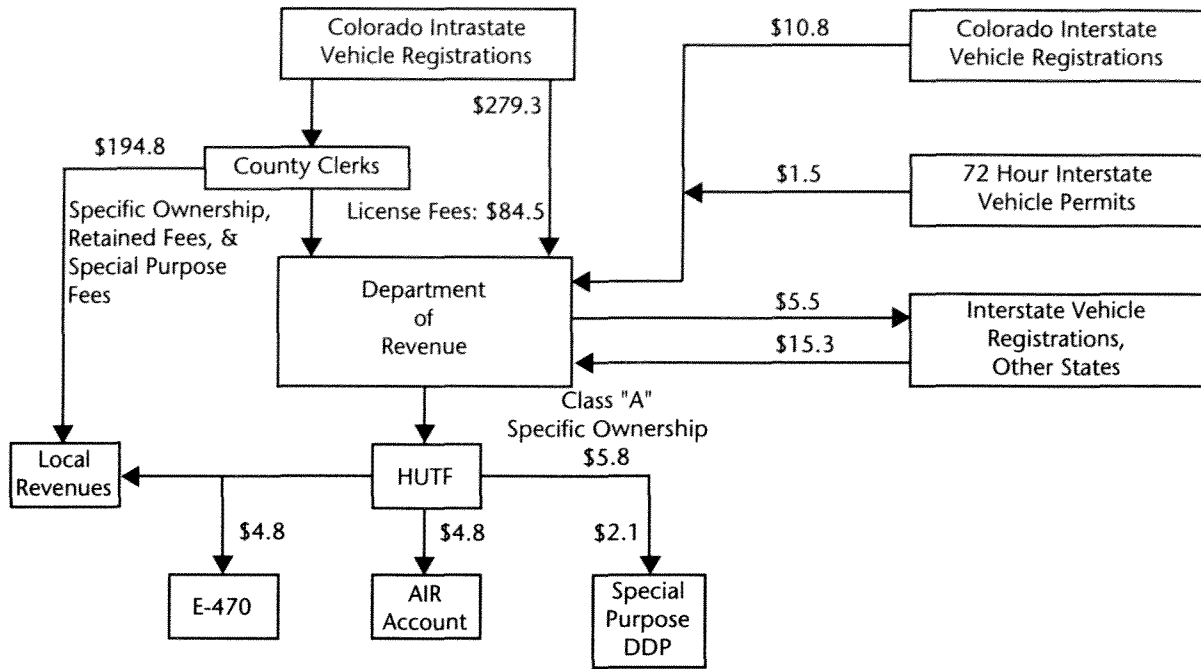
Colorado Intrastate Vehicle Registrations

$10.8

Colorado Interstate Vehicle Registrations

$279.3

$194.8

County Clerks

$1.5

72 Hour Interstate Vehicle Permits

Specific Ownership, Retained Fees, & Special Purpose Fees

License Fees: $84.5

Department of Revenue

$5.5

$15.3

Interstate Vehicle Registrations, Other States

Class "A" Specific Ownership $5.8

Local Revenues

HUTF

$4.8

$4.8

$2.1

E-470

AIR Account

Special Purpose DDP